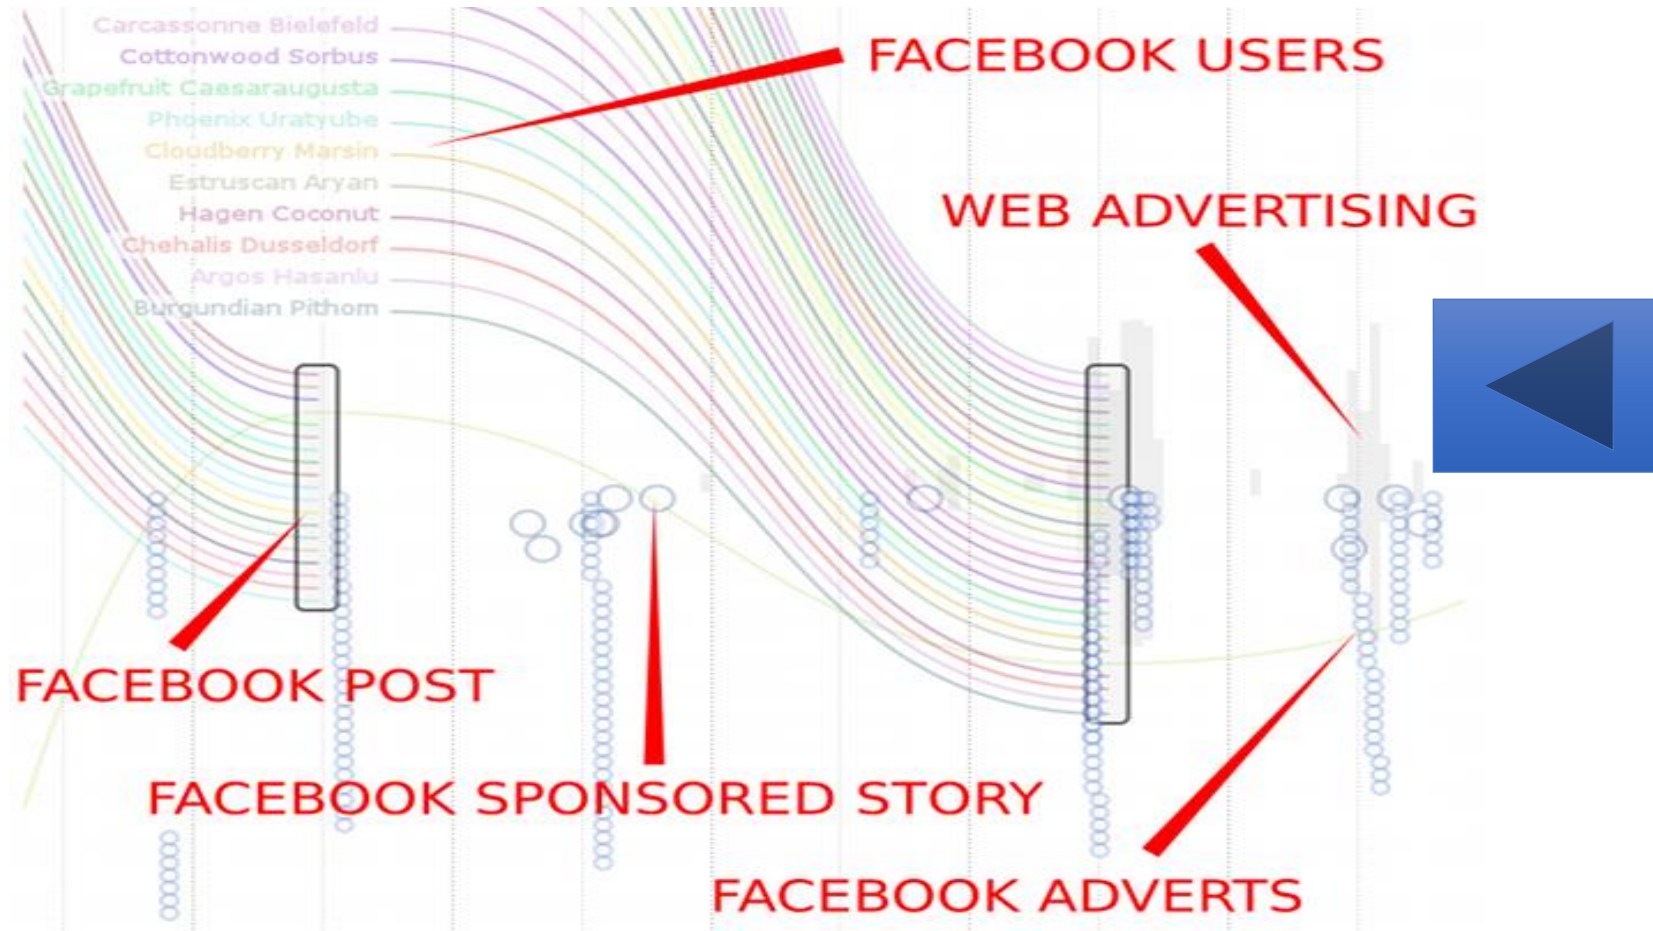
Carcassonne Bielefeld
Cottonwood Sorbus
Grapefruit Caesaraugusta
Phoenix Uratyube
Cloudberry Marsin
Estruscan Aryan
Hagen Coconut
Chehalis Dusseldorf
Argos Hasanlu
Burgundian Pithom

FACEBOOK USERS

WEB ADVERTISING

FACEBOOK POST

FACEBOOK SPONSORED STORY

FACEBOOK ADVERTS